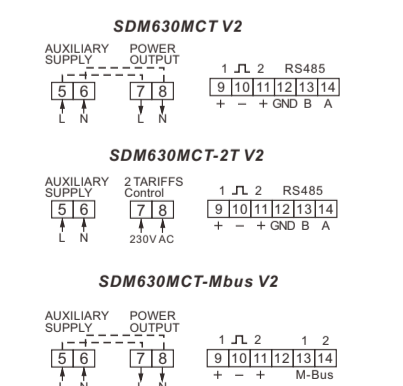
SDM630MCT V2

AUXILIARY SUPPLY
POWER OUTPUT

| 5 | 6 |
|---|---|

L N

| 7 | 8 |
|---|---|

L N

1 ⎍ 2 RS485

| 9 | 10 | 11 | 12 | 13 | 14 |
|---|---|---|---|---|---|
| + | – | + | GND | B | A |

SDM630MCT-2T V2

AUXILIARY SUPPLY
2 TARIFFS Control

| 5 | 6 |
|---|---|

L N

| 7 | 8 |
|---|---|

230V AC

1 ⎍ 2 RS485

| 9 | 10 | 11 | 12 | 13 | 14 |
|---|---|---|---|---|---|
| + | – | + | GND | B | A |

SDM630MCT-Mbus V2

AUXILIARY SUPPLY
POWER OUTPUT

| 5 | 6 |
|---|---|

| 7 | 8 |
|---|---|

1 ⎍ 2 1 2

| 9 | 10 | 11 | 12 | 13 | 14 |
|---|---|---|---|---|---|
| + | – | + | M-Bus | | |